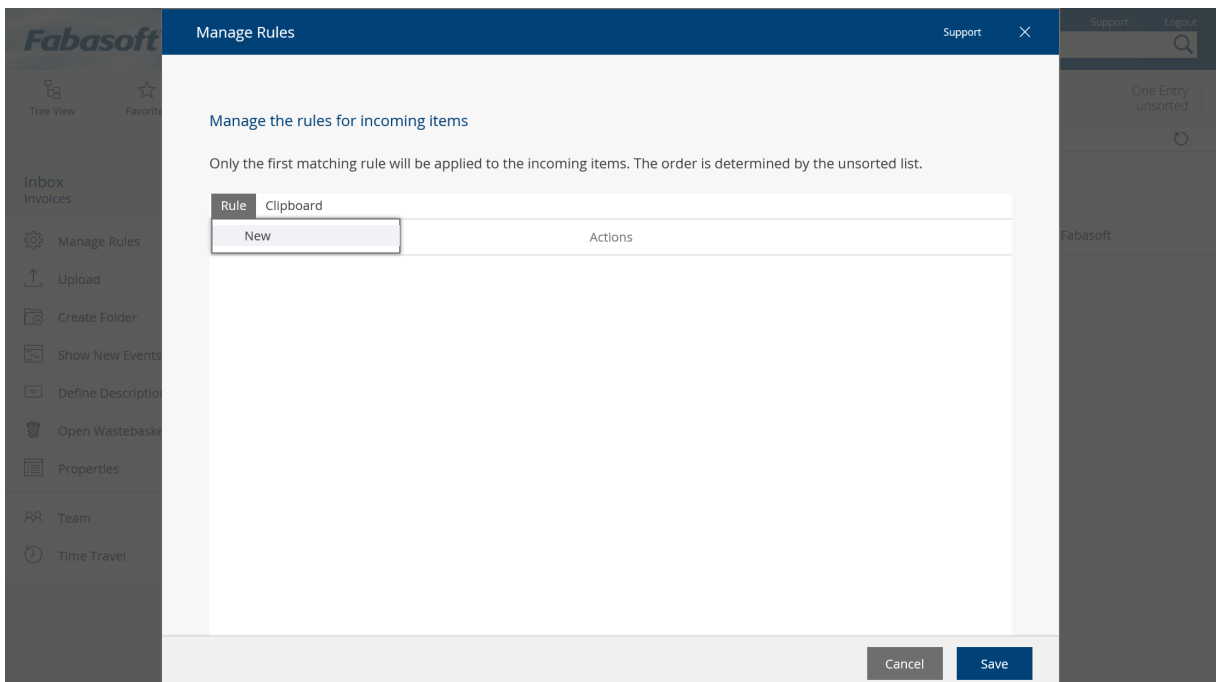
Fabasoft

Tree View

Favorit

Inbox
Invoices

Manage Rules

Upload

Create Folder

Show New Events

Define Descriptio

Open Wastebask

Properties

Team

Time Travel

Manage Rules

Support

Manage the rules for incoming items

Only the first matching rule will be applied to the incoming items. The order is determined by the unsorted list.

Rule

Clipboard

New

Actions

Cancel

Save

Support

Logout

One Entry
unsorted

Fabasoft